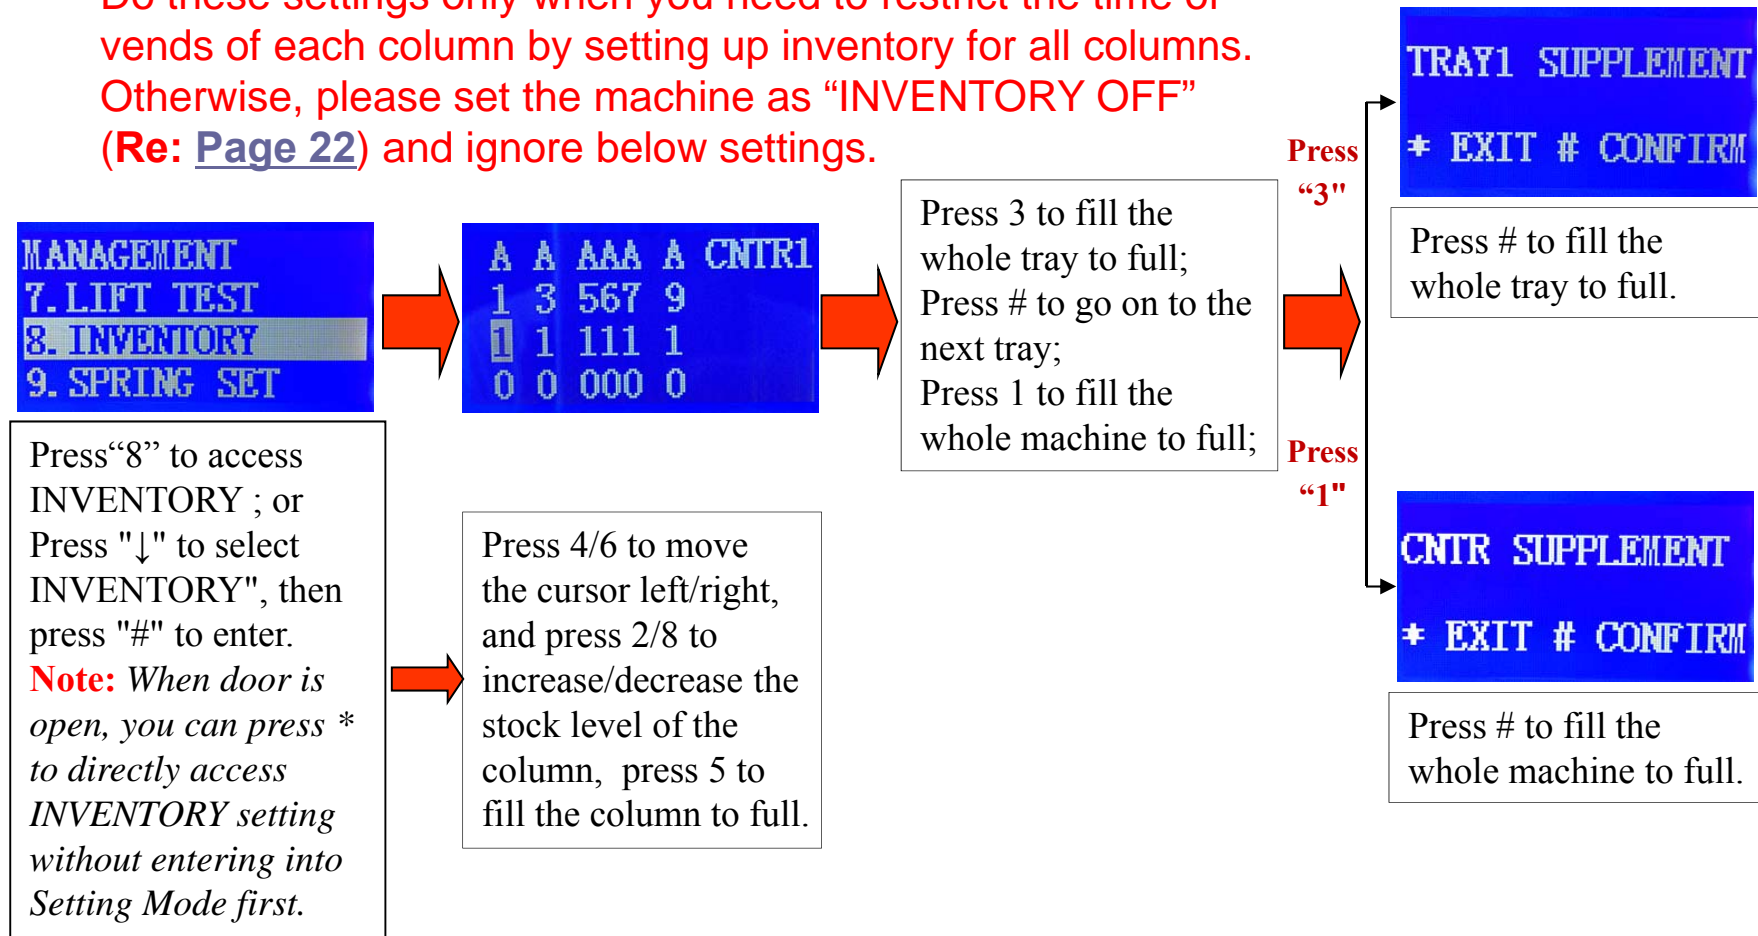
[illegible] vends of each column by setting up inventory for all columns. Otherwise, please set the machine as “INVENTORY OFF” (Re: Page 22) and ignore below settings.

MANAGEMENT
7. LIFT TEST
8. INVENTORY
9. SPRING SET

Press“8” to access INVENTORY ; or Press "↓" to select INVENTORY", then press "#" to enter.
Note: When door is open, you can press * to directly access INVENTORY setting without entering into Setting Mode first.

| A | A | AAA | A | CNTR1 |
|---|---|---|---|---|
| 1 | 3 | 567 | 9 | |
| 1 | 1 | 111 | 1 | |
| 0 | 0 | 000 | 0 | |

Press 4/6 to move the cursor left/right, and press 2/8 to increase/decrease the stock level of the column, press 5 to fill the column to full.

Press 3 to fill the whole tray to full;
Press # to go on to the next tray;
Press 1 to fill the whole machine to full;

Press “3"

TRAY1 SUPPLEMENT
* EXIT # CONFIRM

Press # to fill the whole tray to full.

Press “1"

CNTR SUPPLEMENT
* EXIT # CONFIRM

Press # to fill the whole machine to full.